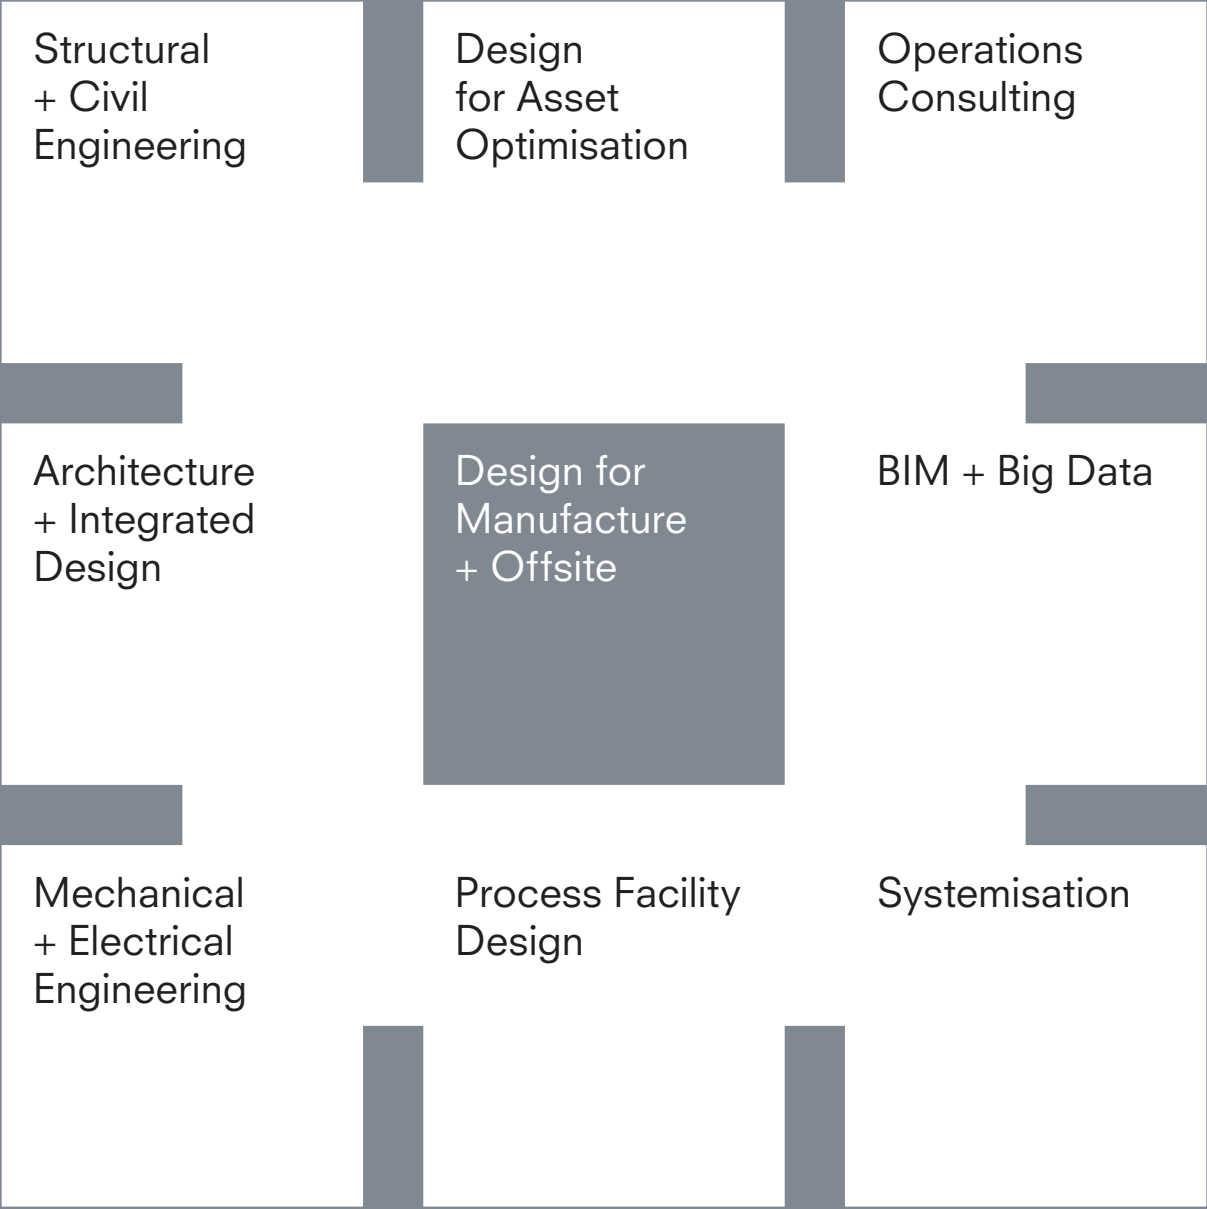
Structural + Civil Engineering

Design for Asset Optimisation

Operations Consulting

Architecture + Integrated Design

Design for Manufacture + Offsite

BIM + Big Data

Mechanical + Electrical Engineering

Process Facility Design

Systemisation